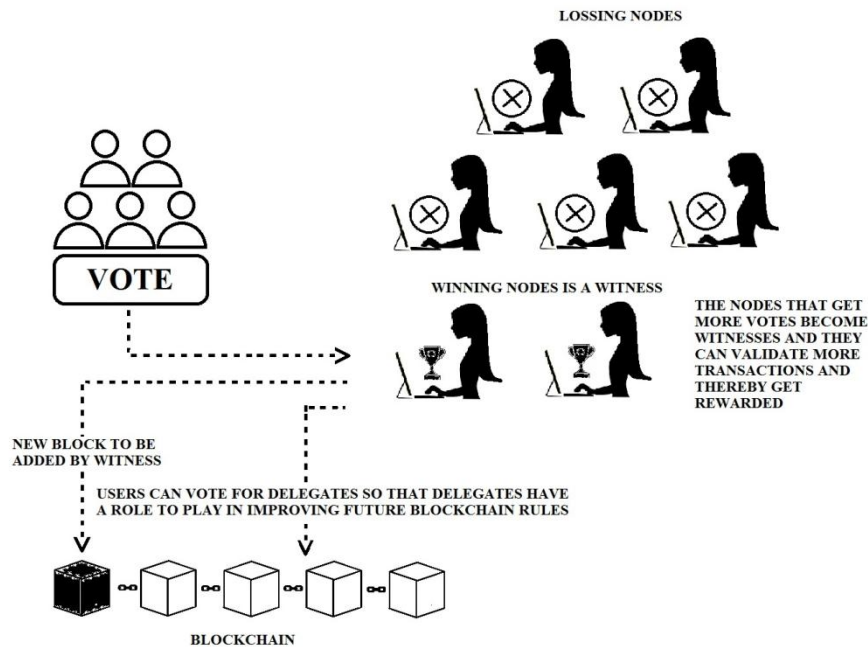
LOSSING NODES

VOTE

WINNING NODES IS A WITNESS

THE NODES THAT GET MORE VOTES BECOME WITNESSES AND THEY CAN VALIDATE MORE TRANSACTIONS AND THEREBY GET REWARDED

NEW BLOCK TO BE ADDED BY WITNESS

USERS CAN VOTE FOR DELEGATES SO THAT DELEGATES HAVE A ROLE TO PLAY IN IMPROVING FUTURE BLOCKCHAIN RULES

BLOCKCHAIN